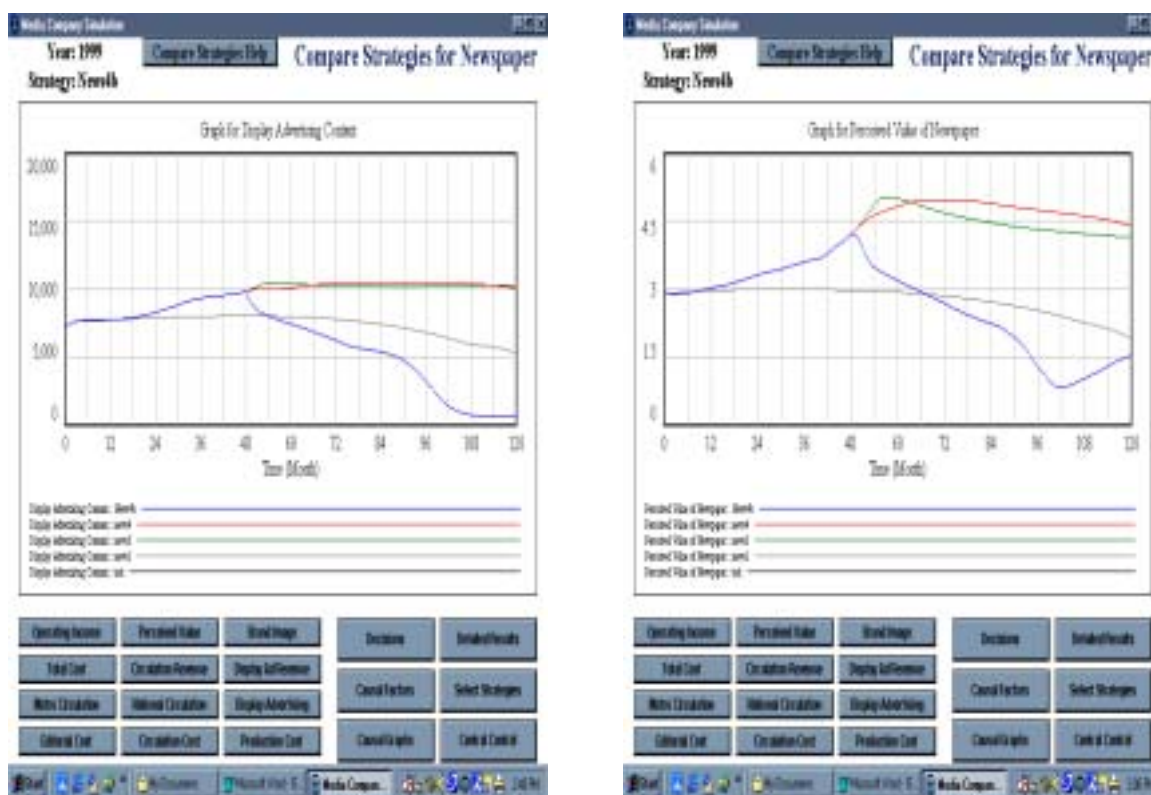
Media Company Simulation

Year: 1999
Strategy: News4b

Compare Strategies Help

Compare Strategies for Newspaper

Graph for Display Advertising Content

20,000
15,000
10,000
5,000
0

0 12 24 36 48 60 72 84 96 108 120
Time (Month)

Display Advertising Content : News4b
Display Advertising Content : news4
Display Advertising Content : news3
Display Advertising Content : news2
Display Advertising Content : init

Operating Income | Perceived Value | Brand Image | Decisions | Detailed Results
Total Cost | Circulation Revenue | Display Ad Revenue
Metro Circulation | National Circulation | Display Advertising | Causal Factors | Select Strategies
Editorial Cost | Circulation Cost | Production Cost | Causal Graphs | Control Central

Start | My Documents | Microsoft Word | Media Compan...

Media Company Simulation

Year: 1999
Strategy: News4b

Compare Strategies Help

Compare Strategies for Newspaper

Graph for Perceived Value of Newspaper

6
4.5
3
1.5
0

0 12 24 36 48 60 72 84 96 108 120
Time (Month)

Perceived Value of Newspaper : News4b
Perceived Value of Newspaper : news4
Perceived Value of Newspaper : news3
Perceived Value of Newspaper : news2
Perceived Value of Newspaper : init

Operating Income | Perceived Value | Brand Image | Decisions | Detailed Results
Total Cost | Circulation Revenue | Display Ad Revenue
Metro Circulation | National Circulation | Display Advertising | Causal Factors | Select Strategies
Editorial Cost | Circulation Cost | Production Cost | Causal Graphs | Control Central

Start | My Documents | Microsoft Word | Media Compan...